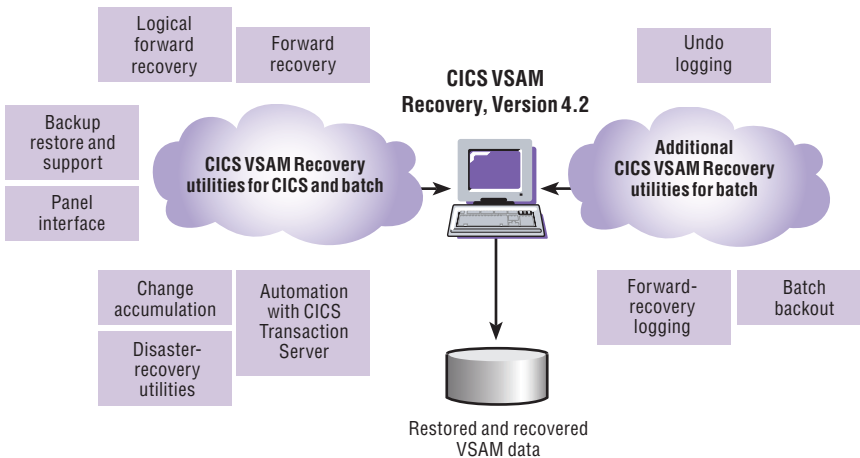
Logical forward recovery

Forward recovery

Undo logging

CICS VSAM Recovery, Version 4.2

Backup restore and support

Panel interface

CICS VSAM Recovery utilities for CICS and batch

Additional CICS VSAM Recovery utilities for batch

Change accumulation

Automation with CICS Transaction Server

Disaster-recovery utilities

Forward-recovery logging

Batch backout

Restored and recovered VSAM data